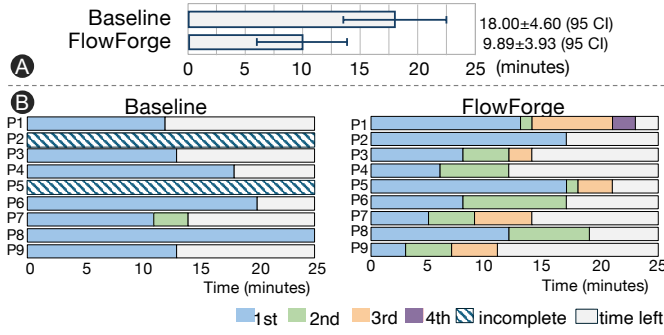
Baseline
FlowForge
18.00±4.60 (95 CI)
9.89±3.93 (95 CI)
A
0 5 10 15 20 25 (minutes)

B
Baseline
P1
P2
P3
P4
P5
P6
P7
P8
P9
0 5 10 15 20 25
Time (minutes)

FlowForge
P1
P2
P3
P4
P5
P6
P7
P8
P9
0 5 10 15 20 25
Time (minutes)

1st 2nd 3rd 4th incomplete time left